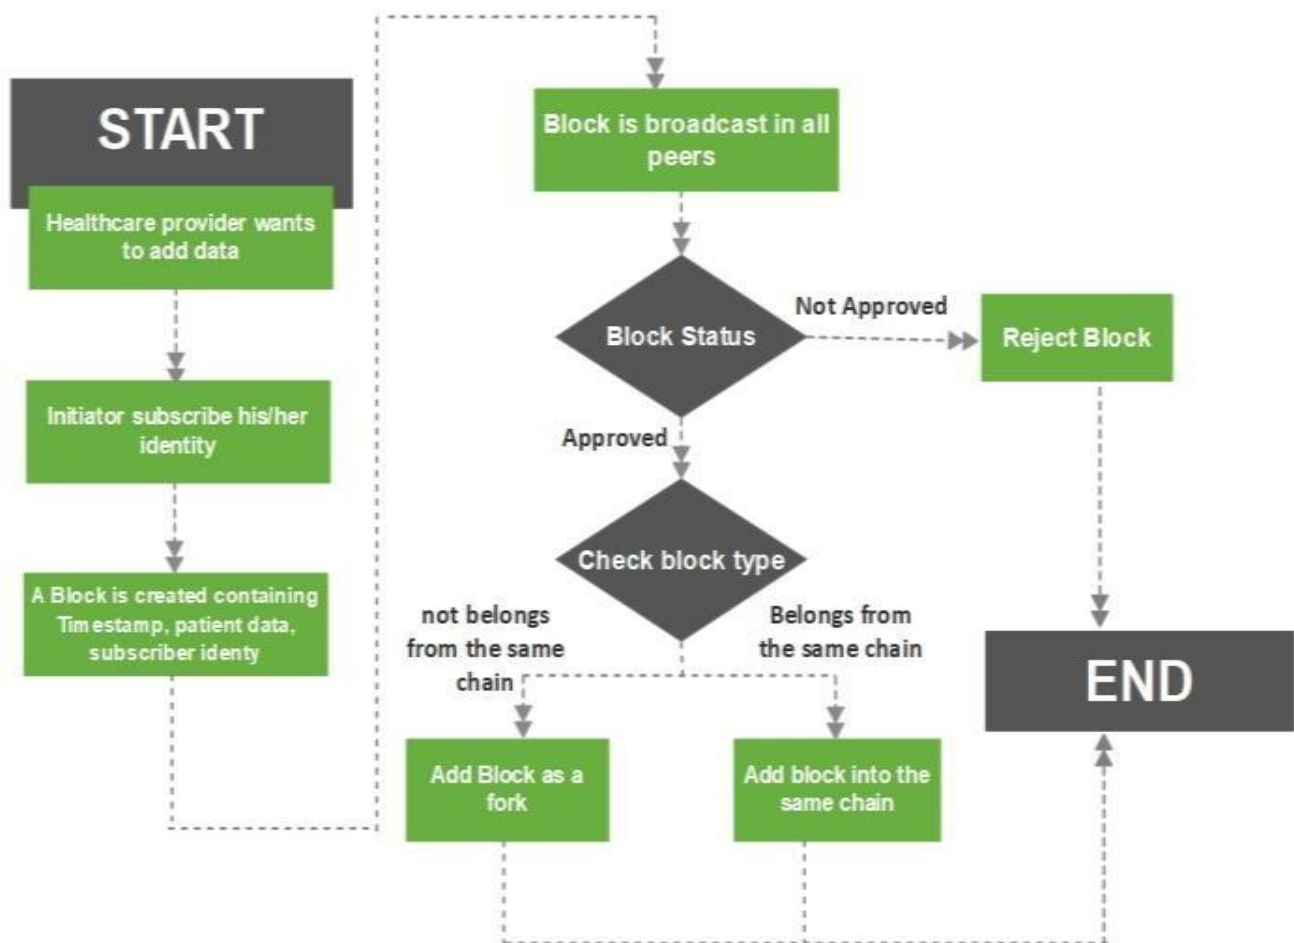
START

Healthcare provider wants to add data

Initiator subscribe his/her identity

A Block is created containing Timestamp, patient data, subscriber identy

Block is broadcast in all peers

Block Status

Not Approved

Reject Block

Approved

Check block type

not belongs from the same chain

Belongs from the same chain

Add Block as a fork

Add block into the same chain

END